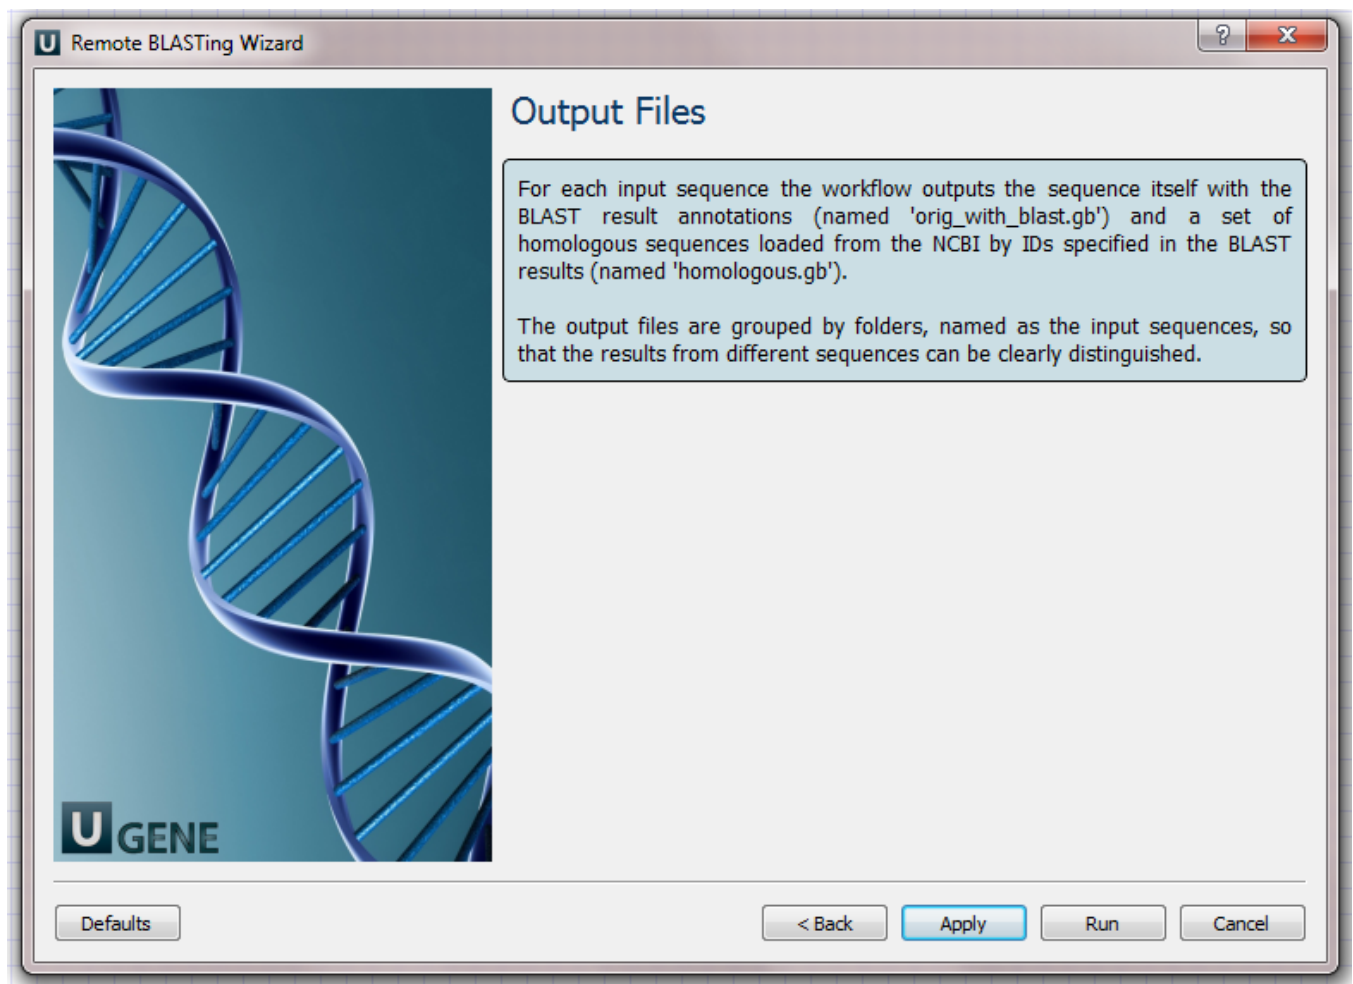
U Remote BLASTing Wizard

?

X

Output Files

For each input sequence the workflow outputs the sequence itself with the BLAST result annotations (named 'orig_with_blast.gb') and a set of homologous sequences loaded from the NCBI by IDs specified in the BLAST results (named 'homologous.gb').

The output files are grouped by folders, named as the input sequences, so that the results from different sequences can be clearly distinguished.

U GENE

Defaults

< Back

Apply

Run

Cancel